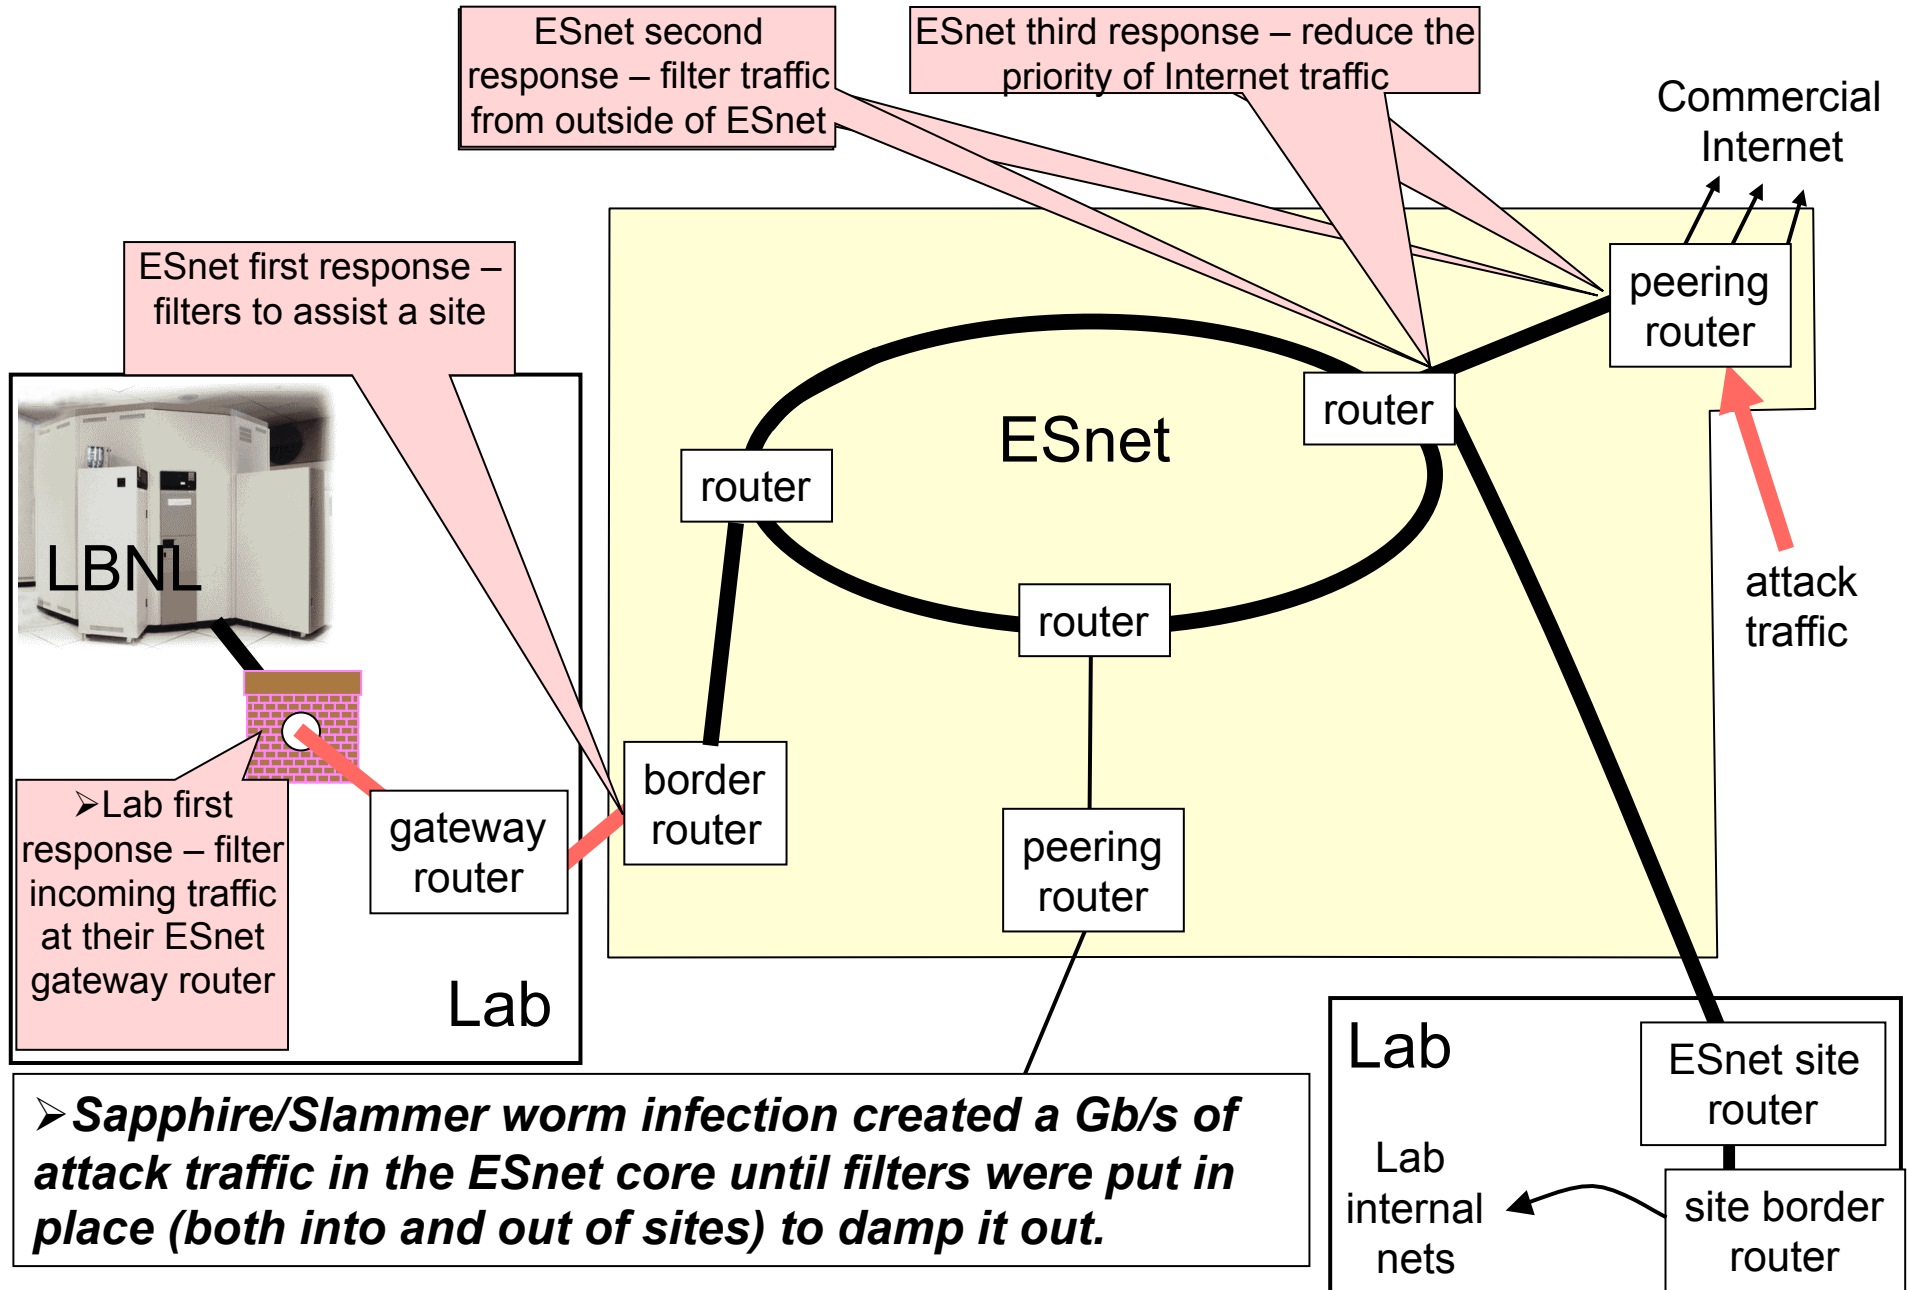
ESnet second response – filter traffic from outside of ESnet

ESnet third response – reduce the priority of Internet traffic

Commercial Internet

ESnet first response – filters to assist a site

peering router

router

ESnet

router

LBNL

router

attack traffic

➢Lab first response – filter incoming traffic at their ESnet gateway router

gateway router

border router

peering router

Lab

Lab

ESnet site router

➢Sapphire/Slammer worm infection created a Gb/s of attack traffic in the ESnet core until filters were put in place (both into and out of sites) to damp it out.

Lab internal nets

site border router